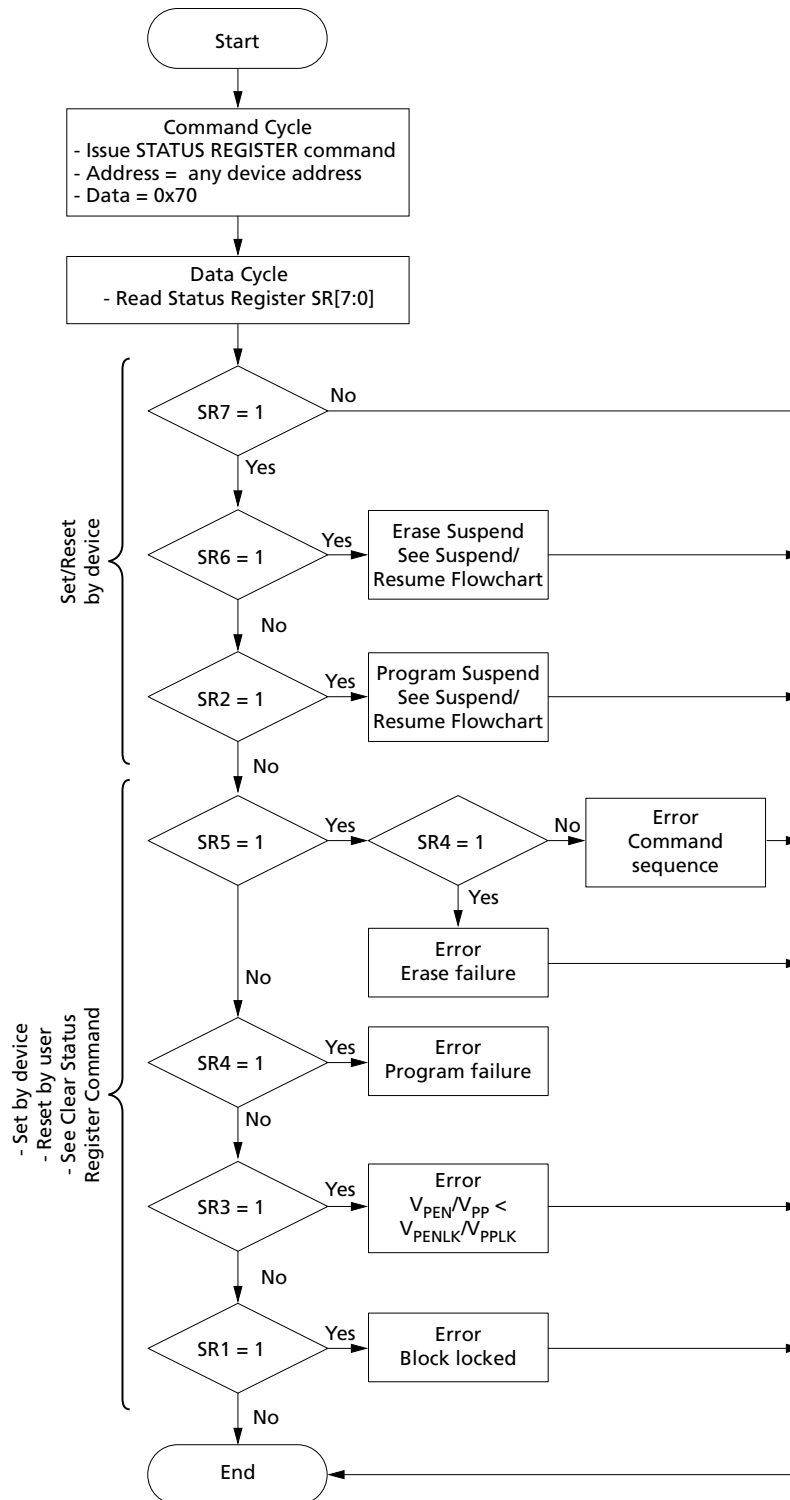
Start

Command Cycle
- Issue STATUS REGISTER command
- Address = any device address
- Data = 0x70

Data Cycle
- Read Status Register SR[7:0]

Set/Reset by device

SR7 = 1
No
Yes

SR6 = 1
Yes
Erase Suspend
See Suspend/
Resume Flowchart
No

SR2 = 1
Yes
Program Suspend
See Suspend/
Resume Flowchart
No

- Set by device
- Reset by user
- See Clear Status Register Command

SR5 = 1
Yes
SR4 = 1
No
Error
Command sequence
Yes
Error
Erase failure
No

SR4 = 1
Yes
Error
Program failure
No

SR3 = 1
Yes
Error
$V_{PEN}/V_{PP}$ <
$V_{PENLK}/V_{PPLK}$
No

SR1 = 1
Yes
Error
Block locked
No

End